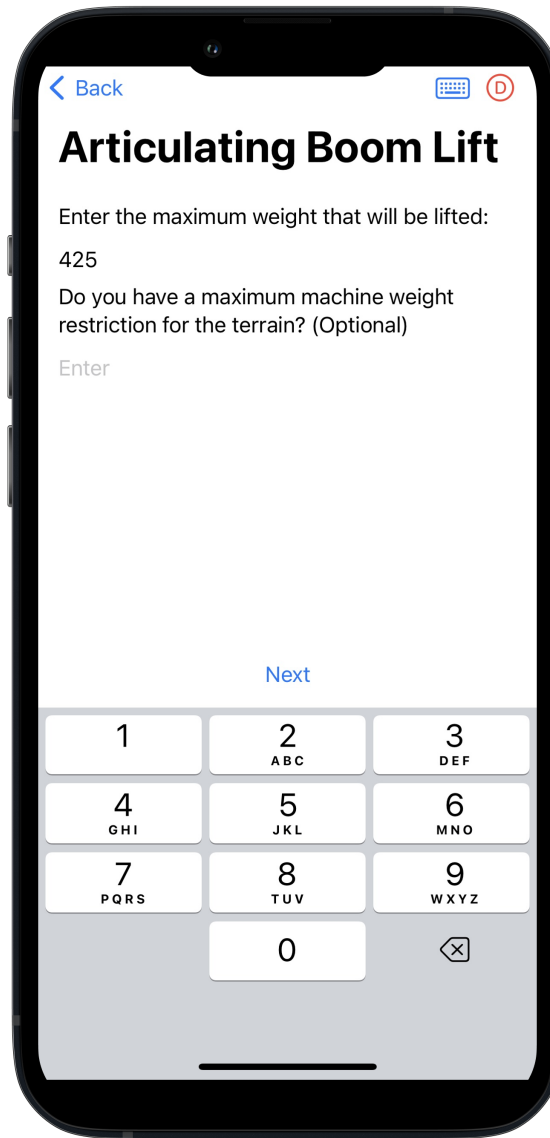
Back

D

Articulating Boom Lift

Enter the maximum weight that will be lifted:

425

Do you have a maximum machine weight restriction for the terrain? (Optional)

Enter

Next

| 1 | 2 ABC | 3 DEF |
|---|---|---|
| 4 GHI | 5 JKL | 6 MNO |
| 7 PQRS | 8 TUV | 9 WXYZ |
| | 0 | |